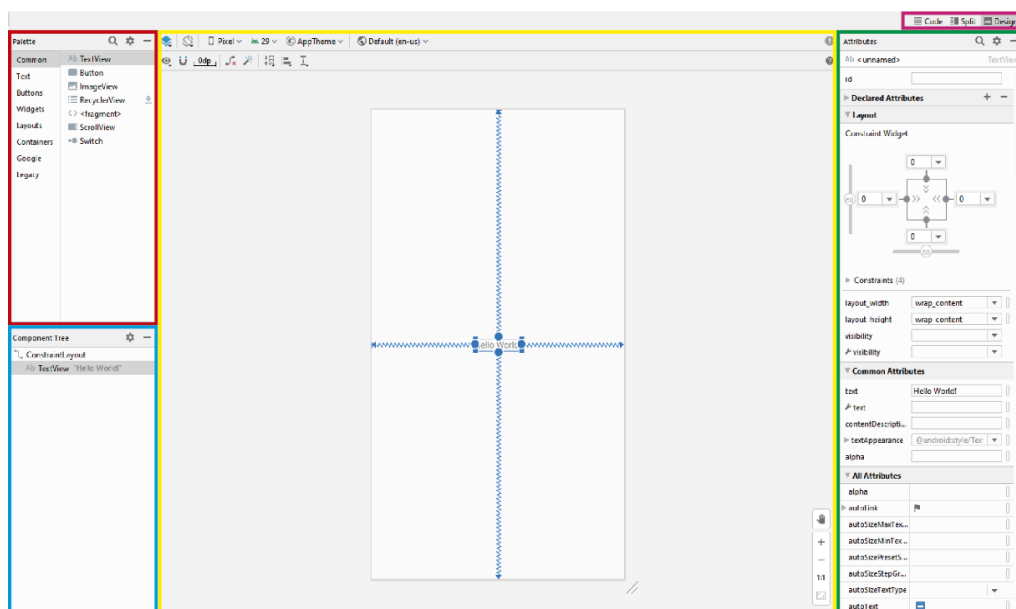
Code Split Design

Palette

Common
Text
Buttons
Widgets
Layouts
Containers
Google
Legacy

Ab TextView
Button
ImageView
RecyclerView
<fragment>
ScrollView
Switch

Component Tree

ConstraintLayout
Ab TextView "Hello World!"

Pixel 29 AppTheme Default (en-us)

0dp

Hello World!

1:1

Attributes

Ab <unnamed> TextView

id

Declared Attributes

Layout

Constraint Widget

0
0
0
0

Constraints (4)

layout_width wrap_content
layout_height wrap_content
visibility
visibility

Common Attributes

text Hello World!
text
contentDescripti...
textAppearance @android:style/Tex
alpha

All Attributes

alpha
autoLink
autoSizeMaxTex...
autoSizeMinTex...
autoSizePresetS...
autoSizeStepGr...
autoSizeTextType
autoText